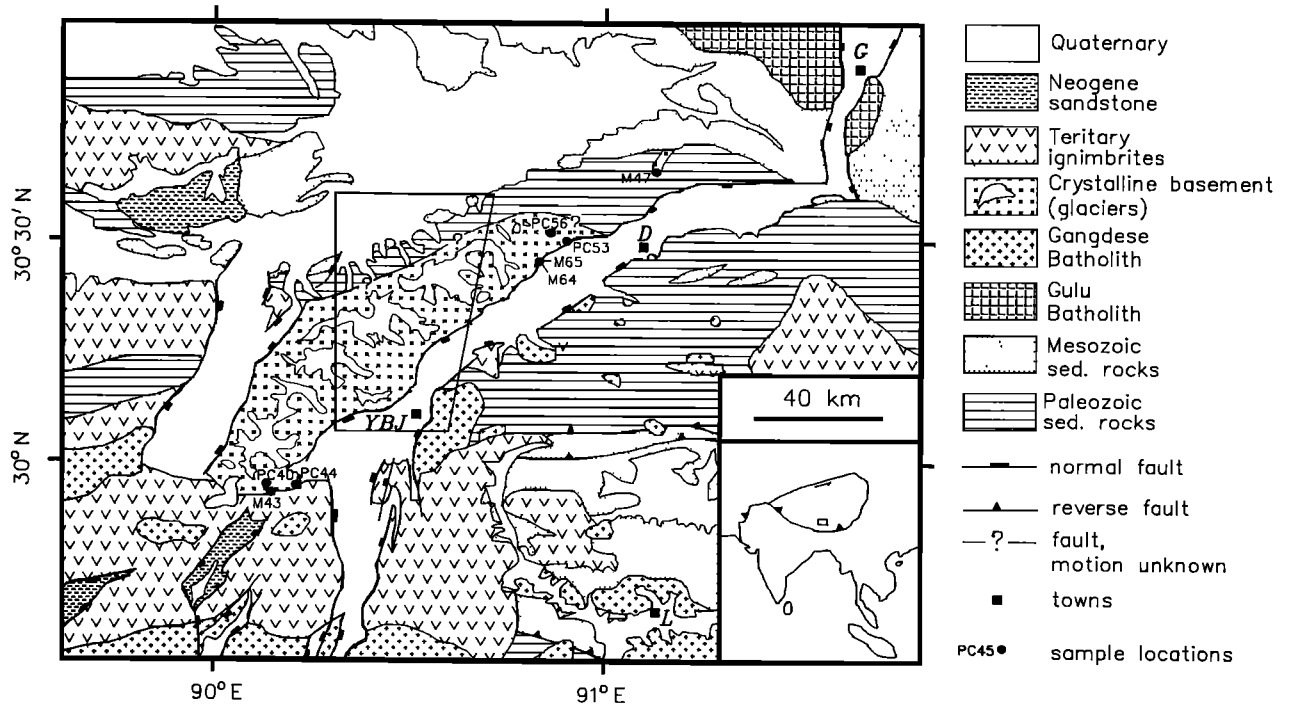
G
M47
PC56
?
PC53
D
M65
M64
YBJ
PC40
PC44
M43
L
40 km
0
30° 30' N
30° N
90° E
91° E

Quaternary
Neogene sandstone
Teritary ignimbrites
Crystalline basement (glaciers)
Gangdese Batholith
Gulu Batholith
Mesozoic sed. rocks
Paleozoic sed. rocks
normal fault
reverse fault
? fault, motion unknown
towns
PC45 sample locations